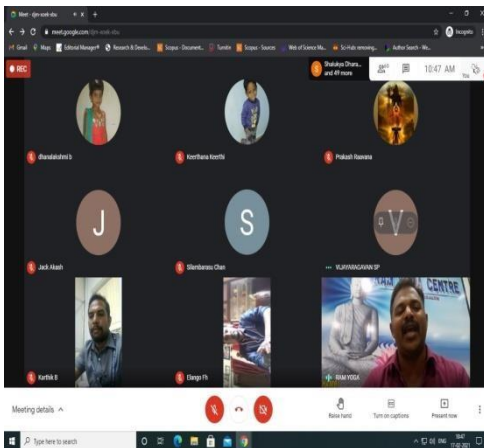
Meet - djn-vcek-xbu
meet.google.com/djn-vcek-xbu
Gmail Maps Editorial Manager® Research & Develo... Scopus - Document... Turnitin Scopus - Sources Web of Science Ma... Sci-Hub: removing... Author Search - We...
Incognito
REC
Shalukya Dhara... and 49 more
10:47 AM
dhanalakshmi b
Keerthana Keerthi
Prakash Raavana
J
Jack Akash
S
Silambarasu Chan
V
VIJAYARAGAVAN SP
Karthik R
Elango Pb
RAM YOGA
CENTRE
Meeting details
Raise hand
Turn on captions
Present now
Type here to search
ENG
10:47
17-02-2021